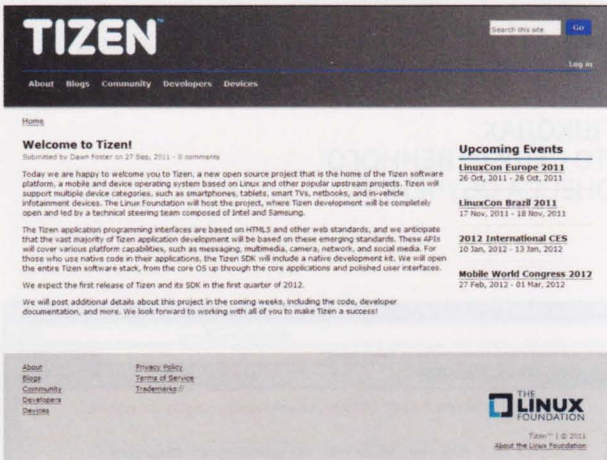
TIZEN™

Search this site Go

About Blogs Community Developers Devices

Log in

Home

Welcome to Tizen!

Submitted by Dawn Foster on 27 Sep, 2011 - 0 comments

Today we are happy to welcome you to Tizen, a new open source project that is the home of the Tizen software platform, a mobile and device operating system based on Linux and other popular upstream projects. Tizen will support multiple device categories, such as smartphones, tablets, smart TVs, netbooks, and in-vehicle infotainment devices. The Linux Foundation will host the project, where Tizen development will be completely open and led by a technical steering team composed of Intel and Samsung.

The Tizen application programming interfaces are based on HTML5 and other web standards, and we anticipate that the vast majority of Tizen application development will be based on these emerging standards. These APIs will cover various platform capabilities, such as messaging, multimedia, camera, network, and social media. For those who use native code in their applications, the Tizen SDK will include a native development kit. We will open the entire Tizen software stack, from the core OS up through the core applications and polished user interfaces.

We expect the first release of Tizen and its SDK in the first quarter of 2012.

We will post additional details about this project in the coming weeks, including the code, developer documentation, and more. We look forward to working with all of you to make Tizen a success!

Upcoming Events

LinuxCon Europe 2011
26 Oct, 2011 - 28 Oct, 2011

LinuxCon Brazil 2011
17 Nov, 2011 - 18 Nov, 2011

2012 International CES
10 Jan, 2012 - 13 Jan, 2012

Mobile World Congress 2012
27 Feb, 2012 - 01 Mar, 2012

About
Blogs
Community
Developers
Devices

Privacy Policy
Terms of Service
Trademarks

THE LINUX FOUNDATION

Tizen™ | © 2011
About the Linux Foundation